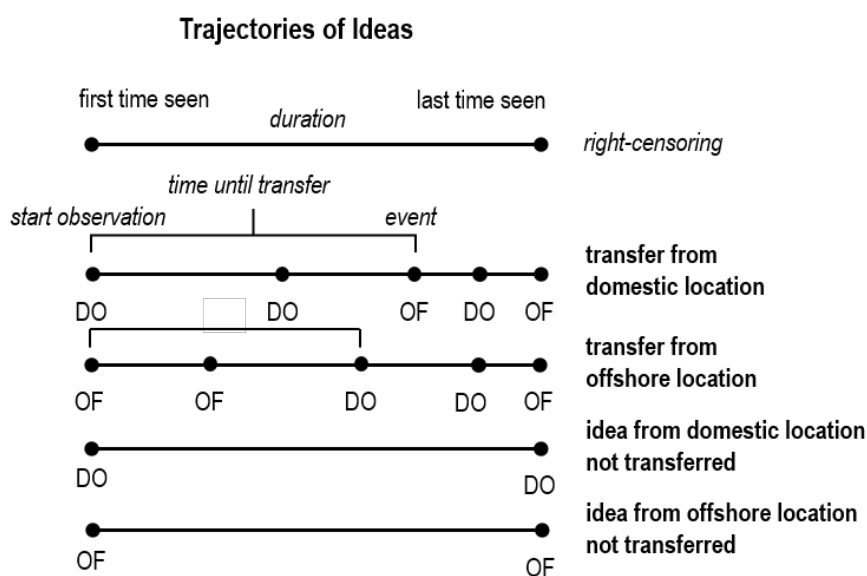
Trajectories of Ideas

first time seen
duration
last time seen
right-censoring

time until transfer
start observation
event

DO DO OF DO OF
transfer from domestic location

OF OF DO DO OF
transfer from offshore location

DO DO
idea from domestic location not transferred

OF OF
idea from offshore location not transferred